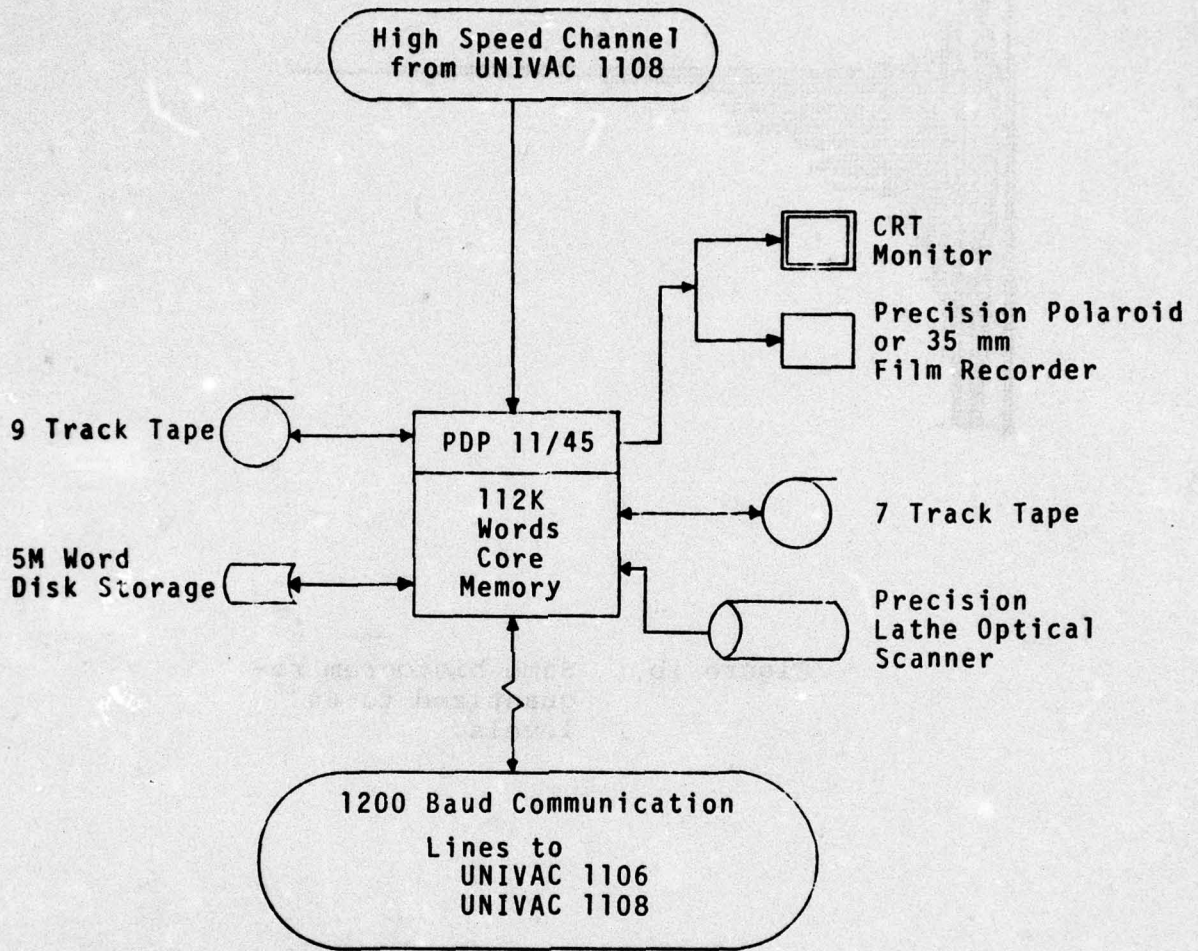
High Speed Channel from UNIVAC 1108

CRT Monitor

Precision Polaroid or 35 mm Film Recorder

9 Track Tape

PDP 11/45

112K Words Core Memory

7 Track Tape

5M Word Disk Storage

Precision Lathe Optical Scanner

1200 Baud Communication

Lines to
UNIVAC 1106
UNIVAC 1108